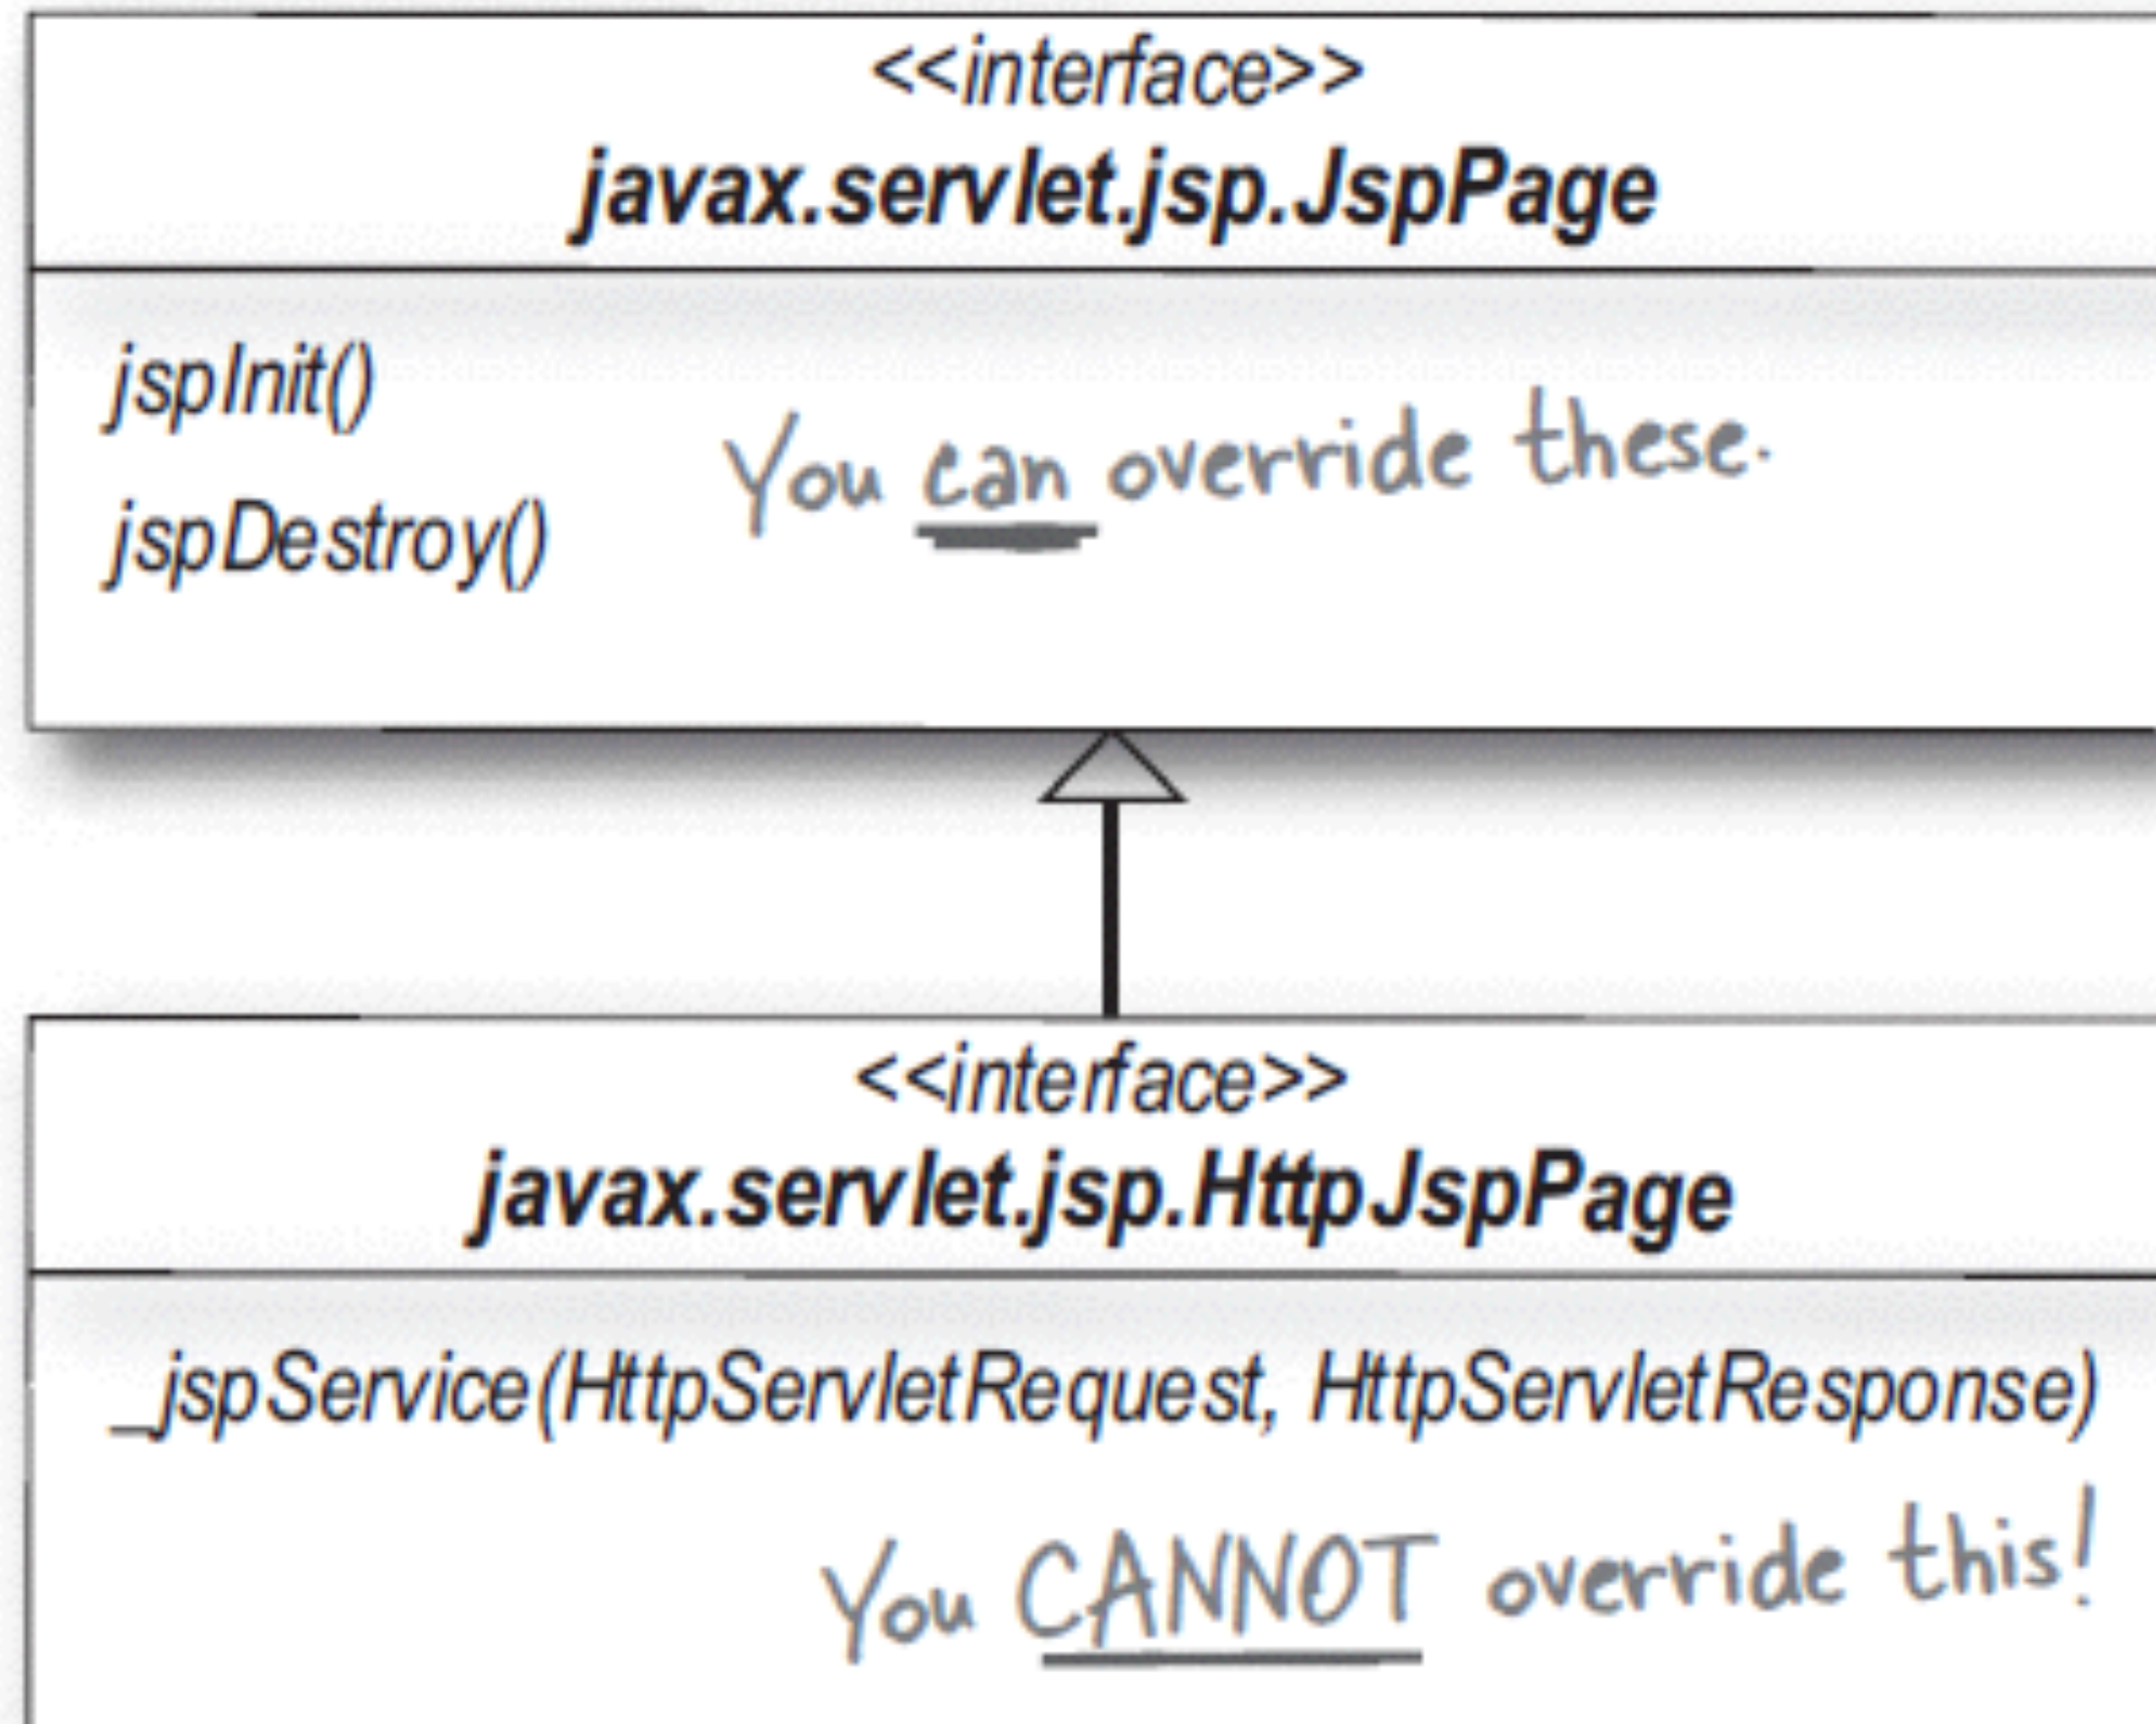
<<interface>>
javax.servlet.jsp.JspPage

jspInit()
jspDestroy()

You can override these.

<<interface>>
javax.servlet.jsp.HttpJspPage

_jspService(HttpServletRequest, HttpServletResponse)

You CANNOT override this!